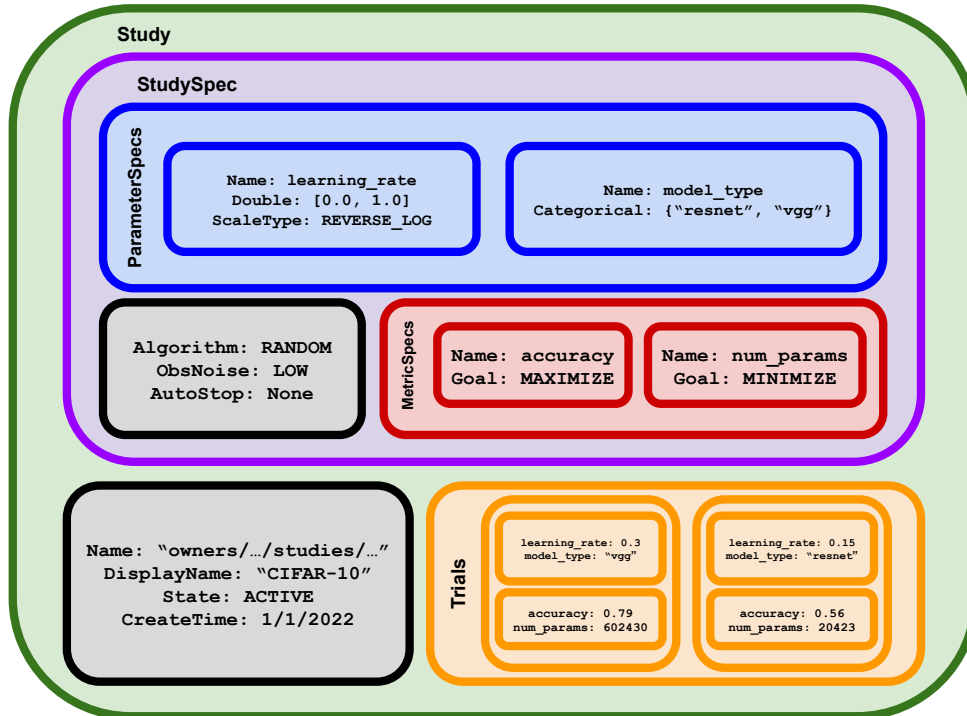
Study

StudySpec

ParameterSpecs

Name: learning_rate
Double: [0.0, 1.0]
ScaleType: REVERSE_LOG

Name: model_type
Categorical: {“resnet”, “vgg”}

Algorithm: RANDOM
ObsNoise: LOW
AutoStop: None

MetricSpecs

Name: accuracy
Goal: MAXIMIZE

Name: num_params
Goal: MINIMIZE

Name: “owners/…/studies/…”
DisplayName: “CIFAR-10”
State: ACTIVE
CreateTime: 1/1/2022

Trials

learning_rate: 0.3
model_type: “vgg”

accuracy: 0.79
num_params: 602430

learning_rate: 0.15
model_type: “resnet”

accuracy: 0.56
num_params: 20423